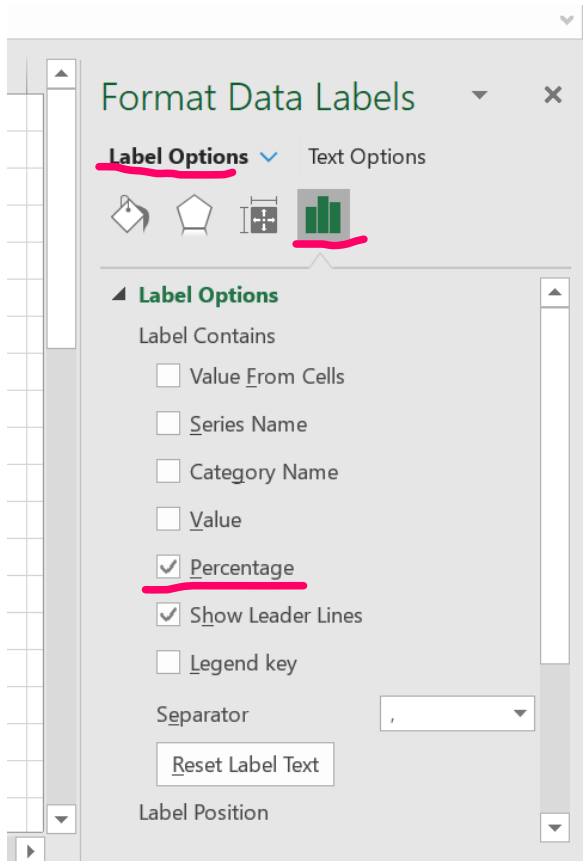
Format Data Labels

Label Options Text Options

Label Options

Label Contains

Value From Cells

Series Name

Category Name

Value

Percentage

Show Leader Lines

Legend key

Separator ,

Reset Label Text

Label Position